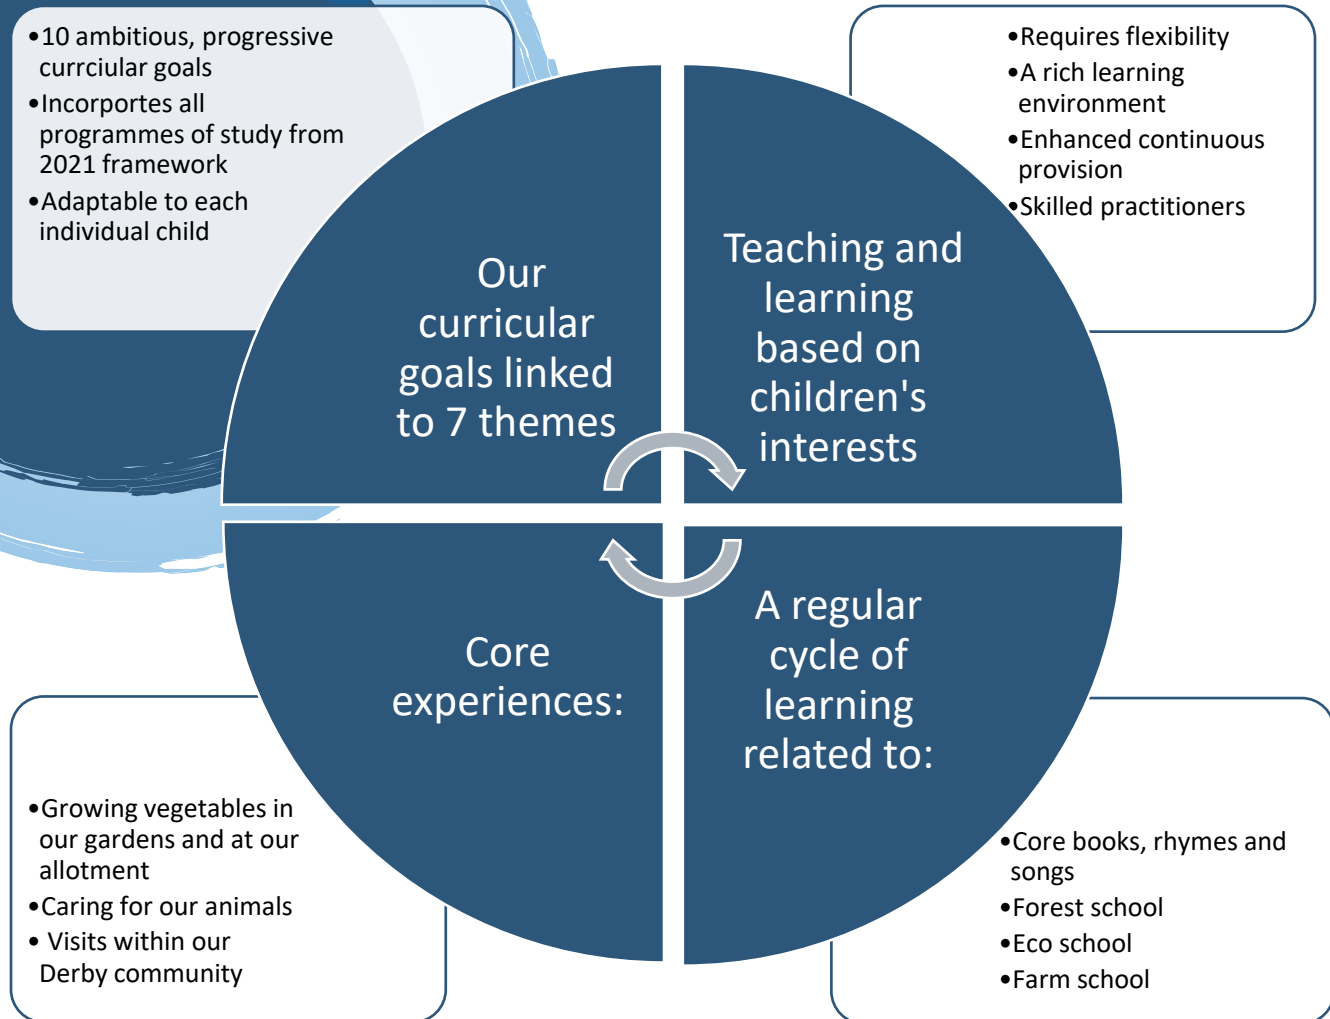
•10 ambitious, progressive currciular goals
•Incorportes all programmes of study from 2021 framework
•Adaptable to each individual child

•Requires flexibility
•A rich learning environment
•Enhanced continuous provision
•Skilled practitioners

Our curricular goals linked to 7 themes

Teaching and learning based on children's interests

Core experiences:

A regular cycle of learning related to:

•Growing vegetables in our gardens and at our allotment
•Caring for our animals
• Visits within our Derby community

•Core books, rhymes and songs
•Forest school
•Eco school
•Farm school